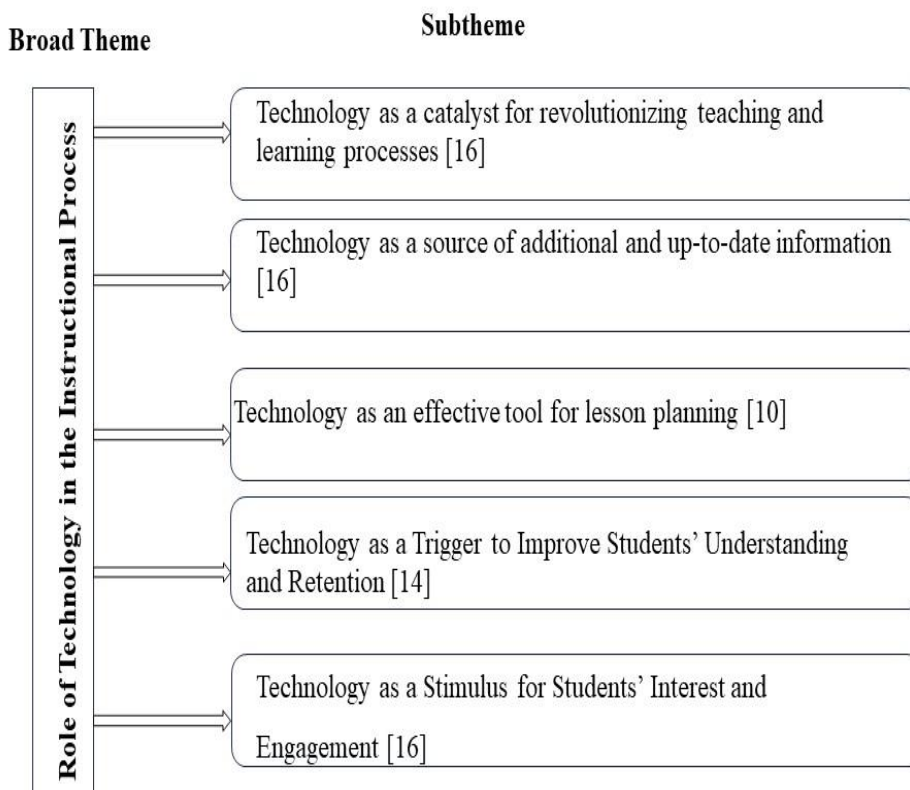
Broad Theme

Subtheme

Role of Technology in the Instructional Process

Technology as a catalyst for revolutionizing teaching and learning processes [16]

Technology as a source of additional and up-to-date information [16]

Technology as an effective tool for lesson planning [10]

Technology as a Trigger to Improve Students' Understanding and Retention [14]

Technology as a Stimulus for Students' Interest and Engagement [16]